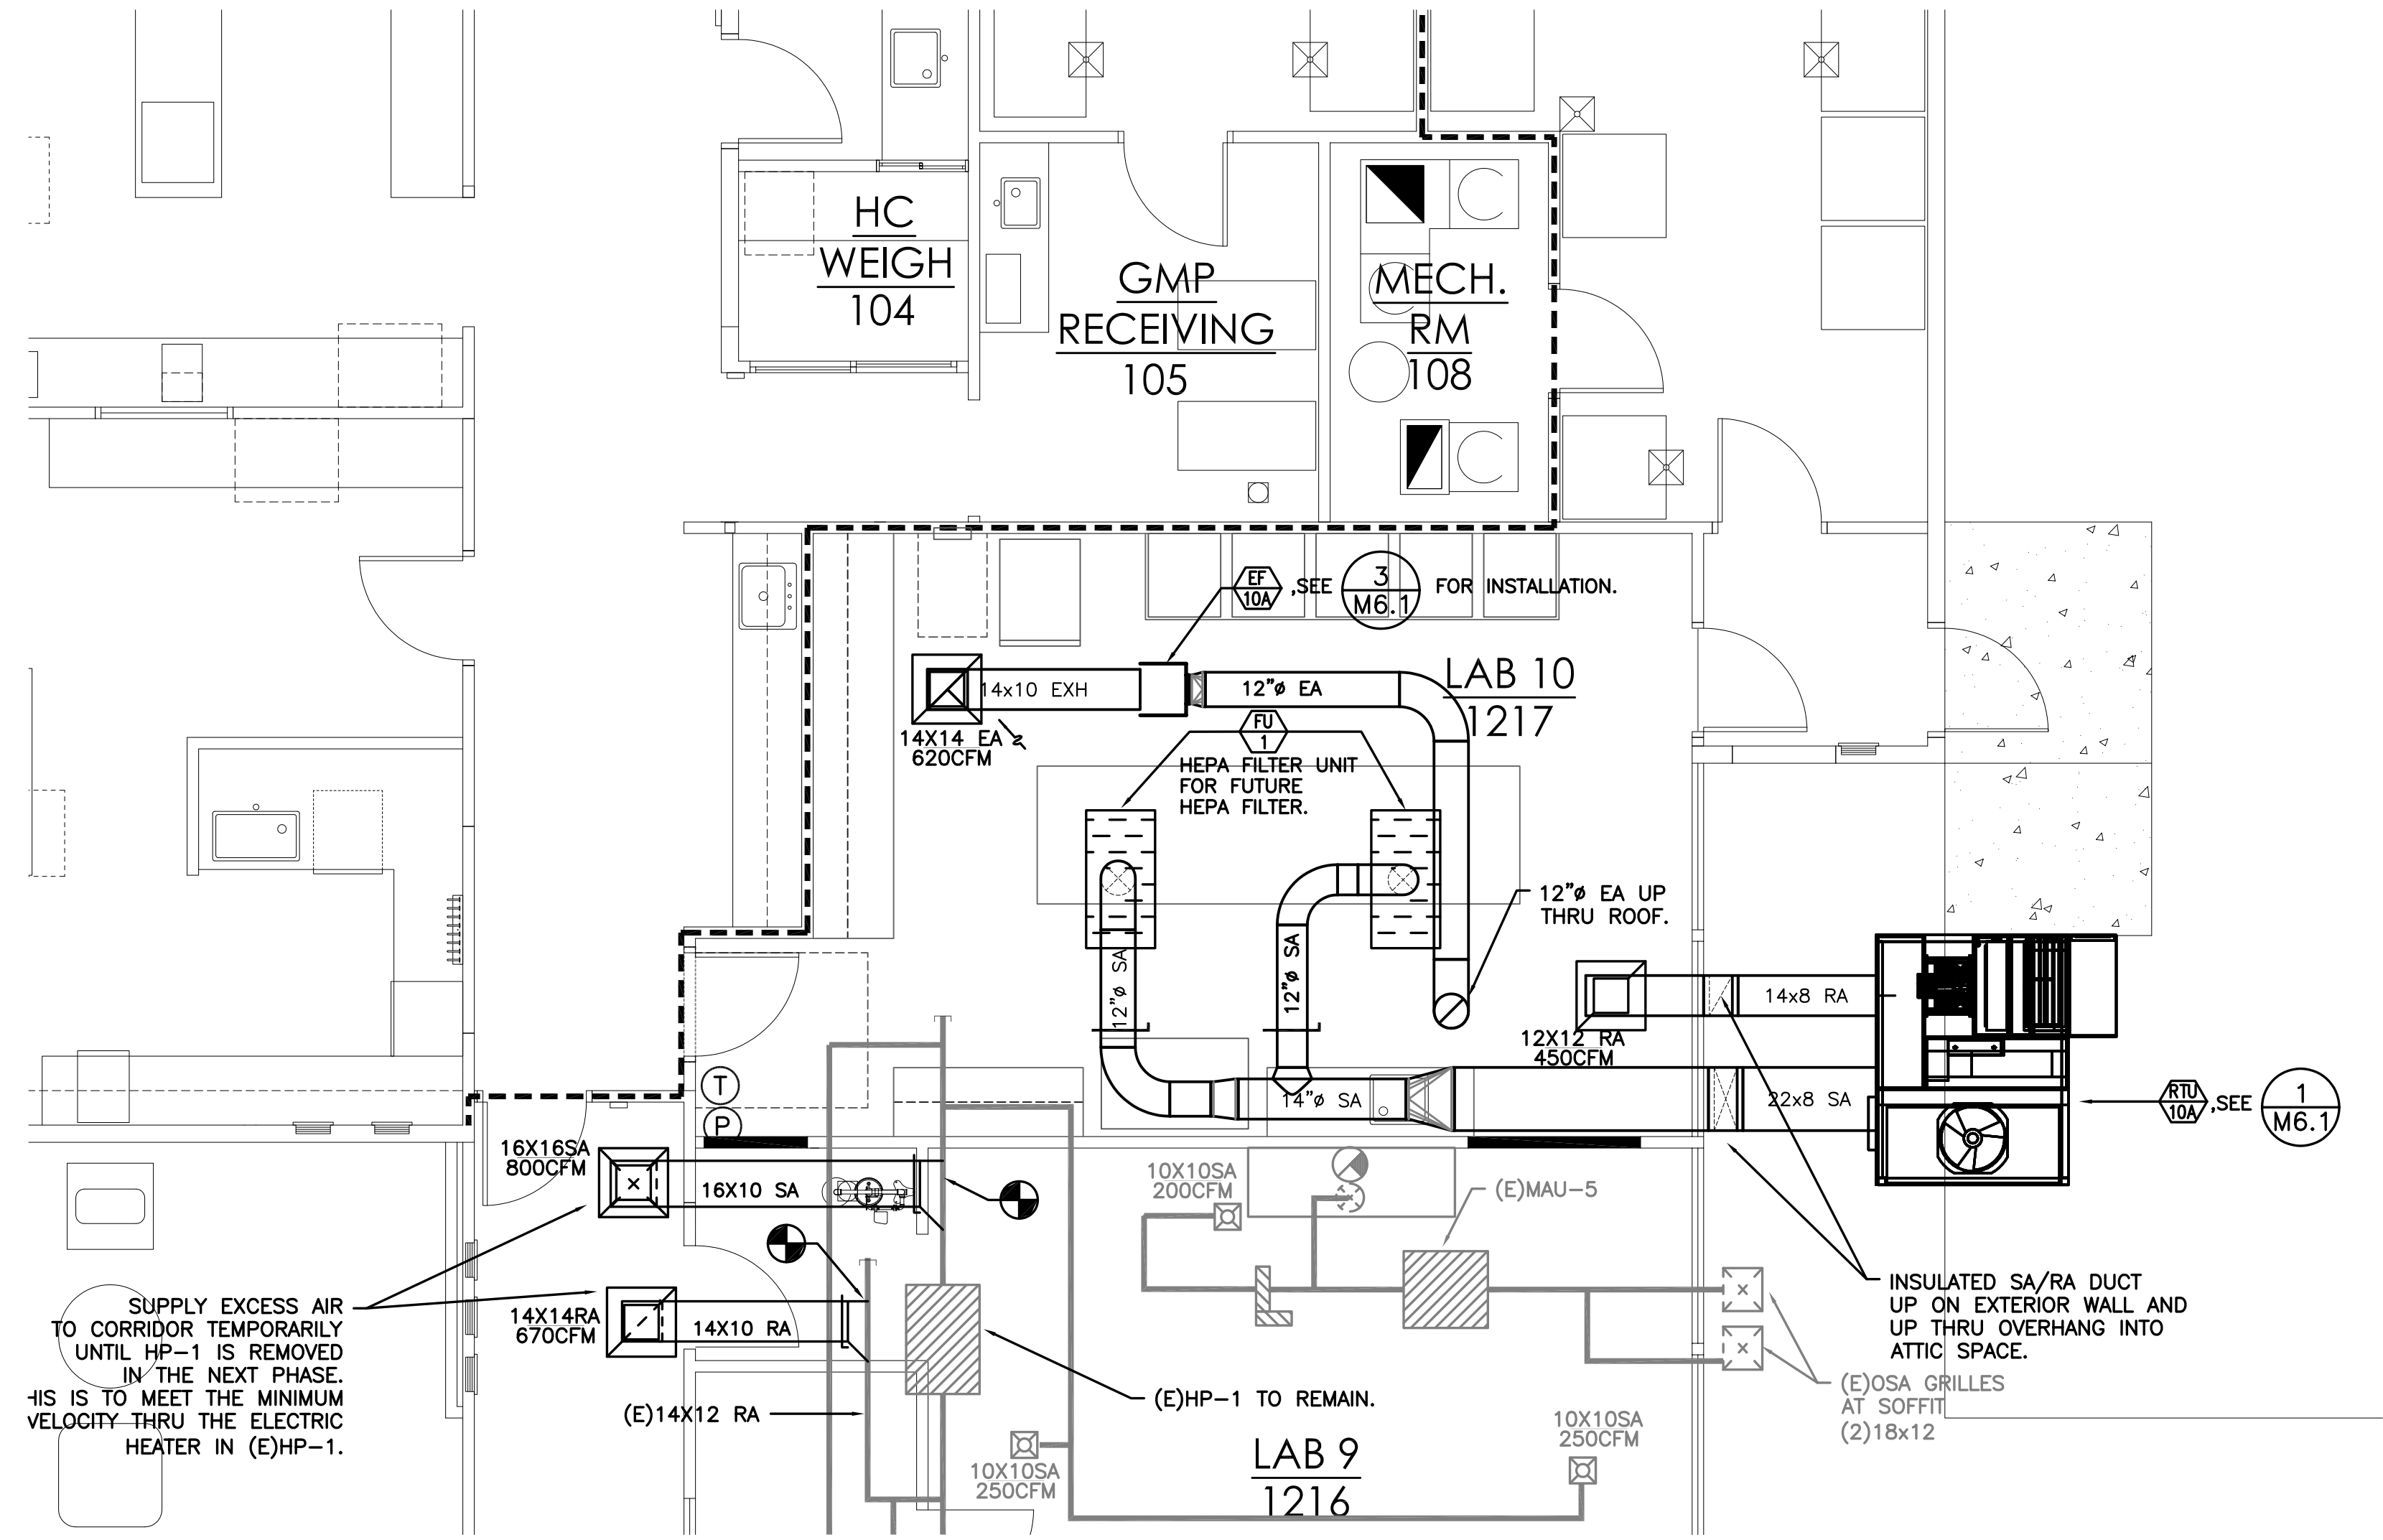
HC WEIGH 104

GMP RECEIVING 105

MECH. RM 108

EF 10A ,SEE 3 M6.1 FOR INSTALLATION.

LAB 10 1217

14x10 EXH

12"ø EA

14X14 EA 620CFM

FU 1

HEPA FILTER UNIT FOR FUTURE HEPA FILTER.

12"ø SA

12"ø SA

12"ø EA UP THRU ROOF.

14x8 RA

12X12 RA 450CFM

14"ø SA

22x8 SA

RTU 10A ,SEE 1 M6.1

T

P

16X16SA 800CFM

16X10 SA

10X10SA 200CFM

(E)MAU-5

14X14RA 670CFM

14X10 RA

SUPPLY EXCESS AIR TO CORRIDOR TEMPORARILY UNTIL HP-1 IS REMOVED IN THE NEXT PHASE. HIS IS TO MEET THE MINIMUM VELOCITY THRU THE ELECTRIC HEATER IN (E)HP-1.

(E)14X12 RA

(E)HP-1 TO REMAIN.

INSULATED SA/RA DUCT UP ON EXTERIOR WALL AND UP THRU OVERHANG INTO ATTIC SPACE.

(E)OSA GRILLES AT SOFFIT (2)18x12

10X10SA 250CFM

LAB 9 1216

10X10SA 250CFM